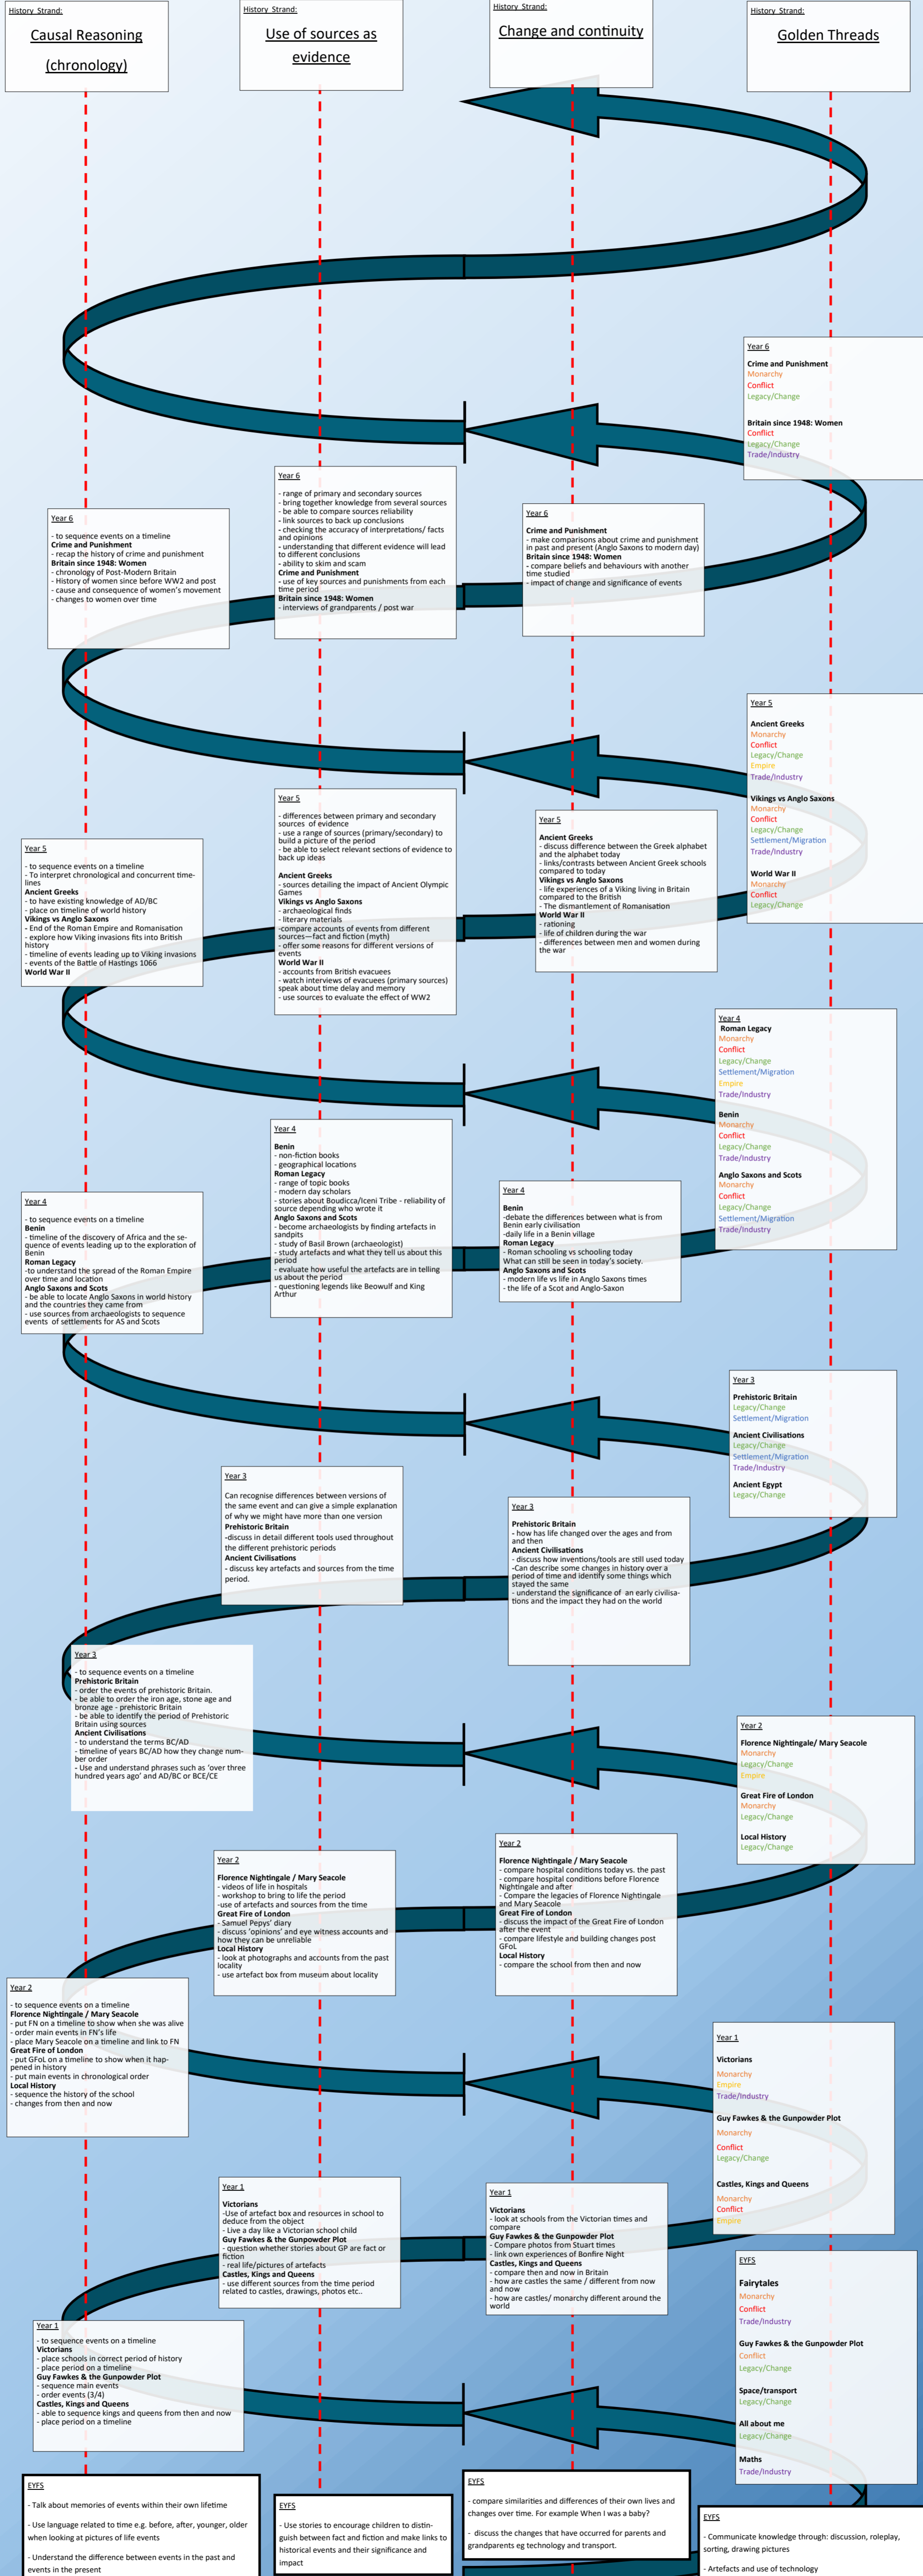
History Strand:
Causal Reasoning (chronology)

History Strand:
Use of sources as evidence

History Strand:
Change and continuity

History Strand:
Golden Threads

Year 6
Crime and Punishment
Monarchy
Conflict
Legacy/Change

Britain since 1948: Women
Conflict
Legacy/Change
Trade/Industry

Year 6
- to sequence events on a timeline
Crime and Punishment
- recap the history of crime and punishment
Britain since 1948: Women
- chronology of Post-Modern Britain
- History of women since before WW2 and post
- cause and consequence of women's movement
- changes to women over time

Year 6
- range of primary and secondary sources
- bring together knowledge from several sources
- be able to compare sources reliability
- link sources to back up conclusions
- checking the accuracy of interpretations/ facts and opinions
- understanding that different evidence will lead to different conclusions
- ability to skim and scam
Crime and Punishment
- use of key sources and punishments from each time period
Britain since 1948: Women
- interviews of grandparents / post war

Year 6
Crime and Punishment
- make comparisons about crime and punishment in past and present (Anglo Saxons to modern day)
Britain since 1948: Women
- compare beliefs and behaviours with another time studied
- impact of change and significance of events

Year 5
Ancient Greeks
Monarchy
Conflict
Legacy/Change
Empire
Trade/Industry

Vikings vs Anglo Saxons
Monarchy
Conflict
Legacy/Change
Settlement/Migration
Trade/Industry

World War II
Monarchy
Conflict
Legacy/Change

Year 5
- to sequence events on a timeline
- To interpret chronological and concurrent timelines
Ancient Greeks
- to have existing knowledge of AD/BC
- place on timeline of world history
Vikings vs Anglo Saxons
- End of the Roman Empire and Romanisation
- explore how Viking invasions fits into British history
- timeline of events leading up to Viking invasions
- events of the Battle of Hastings 1066
World War II

Year 5
- differences between primary and secondary sources of evidence
- use a range of sources (primary/secondary) to build a picture of the period
- be able to select relevant sections of evidence to back up ideas
Ancient Greeks
- sources detailing the impact of Ancient Olympic Games
Vikings vs Anglo Saxons
- archaeological finds
- literary materials
-compare accounts of events from different sources—fact and fiction (myth)
- offer some reasons for different versions of events
World War II
- accounts from British evacuees
- watch interviews of evacuees (primary sources) speak about time delay and memory
- use sources to evaluate the effect of WW2

Year 5
Ancient Greeks
- discuss difference between the Greek alphabet and the alphabet today
- links/contrasts between Ancient Greek schools compared to today
Vikings vs Anglo Saxons
- life experiences of a Viking living in Britain compared to the British
- The dismantlement of Romanisation
World War II
- rationing
- life of children during the war
- differences between men and women during the war

Year 4
Roman Legacy
Monarchy
Conflict
Legacy/Change
Settlement/Migration
Empire
Trade/Industry

Benin
Monarchy
Conflict
Legacy/Change
Trade/Industry

Anglo Saxons and Scots
Monarchy
Conflict
Legacy/Change
Settlement/Migration
Trade/Industry

Year 4
- to sequence events on a timeline
Benin
- timeline of the discovery of Africa and the sequence of events leading up to the exploration of Benin
Roman Legacy
-to understand the spread of the Roman Empire over time and location
Anglo Saxons and Scots
- be able to locate Anglo Saxons in world history and the countries they came from
- use sources from archaeologists to sequence events of settlements for AS and Scots

Year 4
Benin
- non-fiction books
- geographical locations
Roman Legacy
- range of topic books
- modern day scholars
- stories about Boudicca/Iceni Tribe - reliability of source depending who wrote it
Anglo Saxons and Scots
- become archaeologists by finding artefacts in sandpits
- study of Basil Brown (archaeologist)
- study artefacts and what they tell us about this period
- evaluate how useful the artefacts are in telling us about the period
- questioning legends like Beowulf and King Arthur

Year 4
Benin
-debate the differences between what is from Benin early civilisation
-daily life in a Benin village
Roman Legacy
- Roman schooling vs schooling today
What can still be seen in today's society.
Anglo Saxons and Scots
- modern life vs life in Anglo Saxons times
- the life of a Scot and Anglo-Saxon

Year 3
Prehistoric Britain
Legacy/Change
Settlement/Migration

Ancient Civilisations
Legacy/Change
Settlement/Migration
Trade/Industry

Ancient Egypt
Legacy/Change

Year 3
Can recognise differences between versions of the same event and can give a simple explanation of why we might have more than one version
Prehistoric Britain
-discuss in detail different tools used throughout the different prehistoric periods
Ancient Civilisations
- discuss key artefacts and sources from the time period.

Year 3
Prehistoric Britain
- how has life changed over the ages and from and then
Ancient Civilisations
- discuss how inventions/tools are still used today
-Can describe some changes in history over a period of time and identify some things which stayed the same
- understand the significance of an early civilisations and the impact they had on the world

Year 3
- to sequence events on a timeline
Prehistoric Britain
- order the events of prehistoric Britain.
- be able to order the iron age, stone age and bronze age - prehistoric Britain
- be able to identify the period of Prehistoric Britain using sources
Ancient Civilisations
- to understand the terms BC/AD
- timeline of years BC/AD how they change number order
- Use and understand phrases such as 'over three hundred years ago' and AD/BC or BCE/CE

Year 2
Florence Nightingale/ Mary Seacole
Monarchy
Legacy/Change
Empire

Great Fire of London
Monarchy
Legacy/Change

Local History
Legacy/Change

Year 2
Florence Nightingale / Mary Seacole
- videos of life in hospitals
- workshop to bring to life the period
-use of artefacts and sources from the time
Great Fire of London
- Samuel Pepys' diary
- discuss 'opinions' and eye witness accounts and how they can be unreliable
Local History
- look at photographs and accounts from the past locality
- use artefact box from museum about locality

Year 2
Florence Nightingale / Mary Seacole
- compare hospital conditions today vs. the past
- compare hospital conditions before Florence Nightingale and after
- Compare the legacies of Florence Nightingale and Mary Seacole
Great Fire of London
- discuss the impact of the Great Fire of London after the event
- compare lifestyle and building changes post GFoL
Local History
- compare the school from then and now

Year 2
- to sequence events on a timeline
Florence Nightingale / Mary Seacole
- put FN on a timeline to show when she was alive
- order main events in FN's life
- place Mary Seacole on a timeline and link to FN
Great Fire of London
- put GFoL on a timeline to show when it happened in history
- put main events in chronological order
Local History
- sequence the history of the school
- changes from then and now

Year 1
Victorians
Monarchy
Empire
Trade/Industry

Guy Fawkes & the Gunpowder Plot
Monarchy
Conflict
Legacy/Change

Castles, Kings and Queens
Monarchy
Conflict
Empire

Year 1
Victorians
-Use of artefact box and resources in school to deduce from the object
- Live a day like a Victorian school child
Guy Fawkes & the Gunpowder Plot
- question whether stories about GP are fact or fiction
- real life/pictures of artefacts
Castles, Kings and Queens
- use different sources from the time period related to castles, drawings, photos etc..

Year 1
Victorians
- look at schools from the Victorian times and compare
Guy Fawkes & the Gunpowder Plot
- Compare photos from Stuart times
- link own experiences of Bonfire Night
Castles, Kings and Queens
- compare then and now in Britain
- how are castles the same / different from now and now
- how are castles/ monarchy different around the world

Year 1
- to sequence events on a timeline
Victorians
- place schools in correct period of history
- place period on a timeline
Guy Fawkes & the Gunpowder Plot
- sequence main events
- order events (3/4)
Castles, Kings and Queens
- able to sequence kings and queens from then and now
- place period on a timeline

EYFS
Fairytales
Monarchy
Conflict
Trade/Industry

Guy Fawkes & the Gunpowder Plot
Conflict
Legacy/Change

Space/transport
Legacy/Change

All about me
Legacy/Change

Maths
Trade/Industry

EYFS
- Talk about memories of events within their own lifetime
- Use language related to time e.g. before, after, younger, older when looking at pictures of life events
- Understand the difference between events in the past and events in the present

EYFS
- Use stories to encourage children to distinguish between fact and fiction and make links to historical events and their significance and impact

EYFS
- compare similarities and differences of their own lives and changes over time. For example When I was a baby?
- discuss the changes that have occurred for parents and grandparents eg technology and transport.

EYFS
- Communicate knowledge through: discussion, roleplay, sorting, drawing pictures
- Artefacts and use of technology